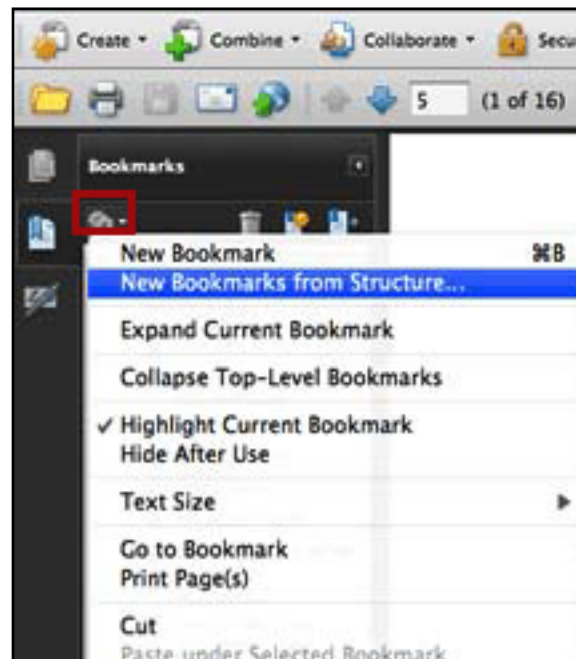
Create ▾ Combine ▾ Collaborate ▾ Secu

5 (1 of 16)

Bookmarks

New Bookmark ⌘B
New Bookmarks from Structure...

Expand Current Bookmark

Collapse Top-Level Bookmarks

✓ Highlight Current Bookmark
Hide After Use

Text Size ▸

Go to Bookmark
Print Page(s)

Cut
Paste under Selected Bookmark